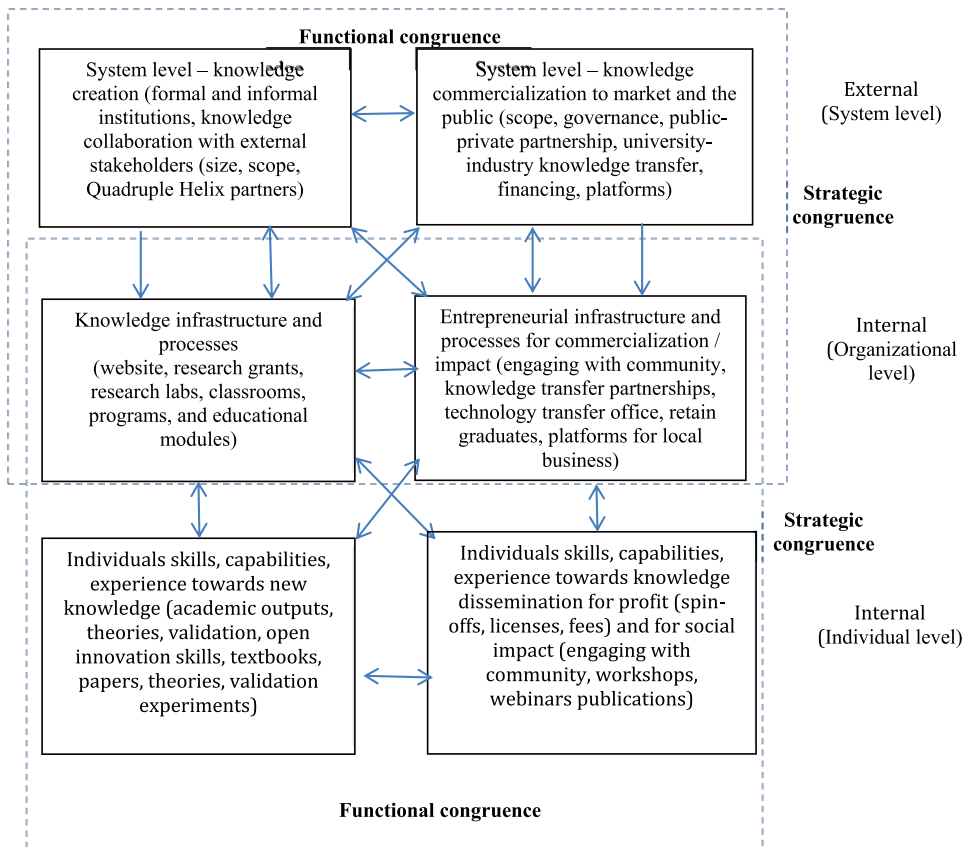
Functional congruence

System level – knowledge creation (formal and informal institutions, knowledge collaboration with external stakeholders (size, scope, Quadruple Helix partners)

System level – knowledge commercialization to market and the public (scope, governance, public-private partnership, university-industry knowledge transfer, financing, platforms)

External (System level)

Strategic congruence

Knowledge infrastructure and processes (website, research grants, research labs, classrooms, programs, and educational modules)

Entrepreneurial infrastructure and processes for commercialization / impact (engaging with community, knowledge transfer partnerships, technology transfer office, retain graduates, platforms for local business)

Internal (Organizational level)

Strategic congruence

Individuals skills, capabilities, experience towards new knowledge (academic outputs, theories, validation, open innovation skills, textbooks, papers, theories, validation experiments)

Individuals skills, capabilities, experience towards knowledge dissemination for profit (spin-offs, licenses, fees) and for social impact (engaging with community, workshops, webinars publications)

Internal (Individual level)

Functional congruence